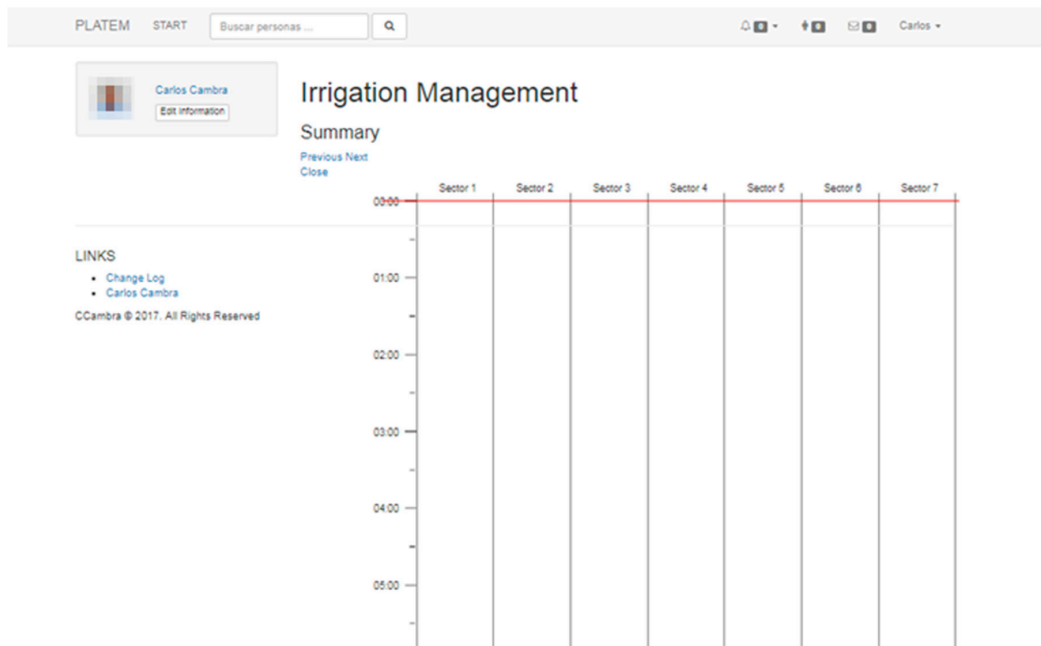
PLATEM START Buscar personas ...

0 0 0 Carlos

Carlos Cambra
Edit information

Irrigation Management

Summary

Previous Next
Close

| | Sector 1 | Sector 2 | Sector 3 | Sector 4 | Sector 5 | Sector 6 | Sector 7 |
|---|---|---|---|---|---|---|---|
| 00:00 | | | | | | | |
| 01:00 | | | | | | | |
| 02:00 | | | | | | | |
| 03:00 | | | | | | | |
| 04:00 | | | | | | | |
| 05:00 | | | | | | | |

LINKS
- Change Log
- Carlos Cambra

CCambra © 2017. All Rights Reserved